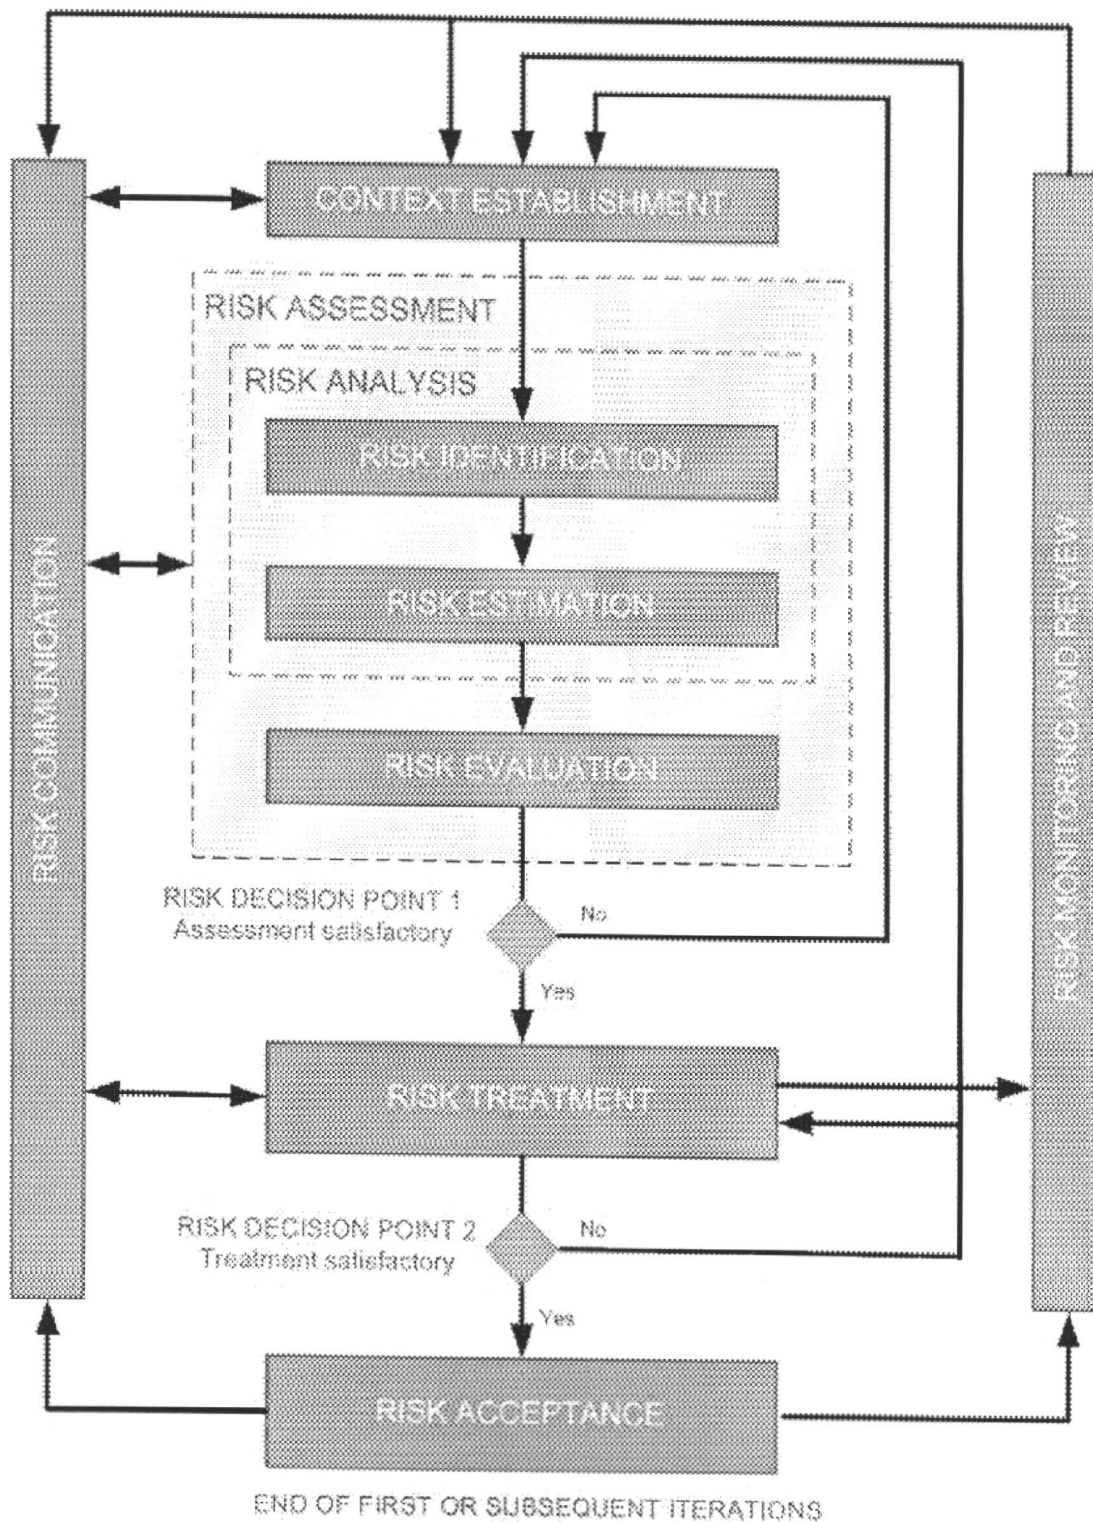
CONTEXT ESTABLISHMENT

RISK ASSESSMENT

RISK ANALYSIS

RISK IDENTIFICATION

RISK ESTIMATION

RISK EVALUATION

RISK COMMUNICATION

RISK MONITORING AND REVIEW

RISK DECISION POINT 1
Assessment satisfactory

No

Yes

RISK TREATMENT

RISK DECISION POINT 2
Treatment satisfactory

No

Yes

RISK ACCEPTANCE

END OF FIRST OR SUBSEQUENT ITERATIONS